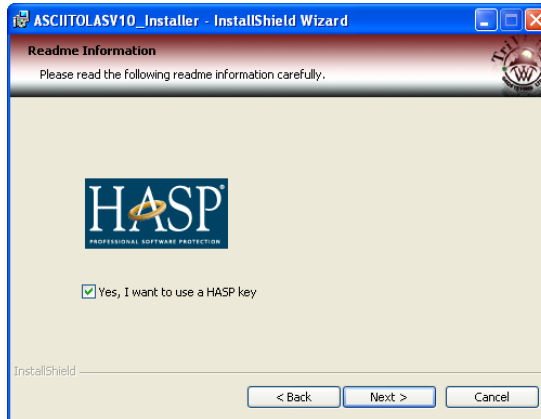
ASCIITOLASV10_Installer - InstallShield Wizard

Readme Information

Please read the following readme information carefully.

HASP
PROFESSIONAL SOFTWARE PROTECTION

Yes, I want to use a HASP key

InstallShield

< Back

Next >

Cancel